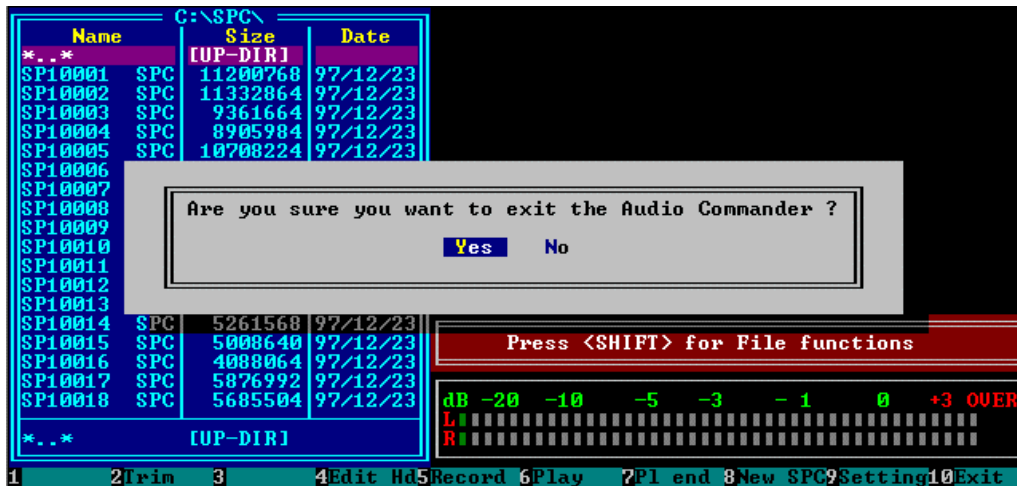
C:\SPC\

| Name | | Size | Date |
|---|---|---|---|
| *..* | | [UP-DIR] | |
| SP10001 | SPC | 11200768 | 97/12/23 |
| SP10002 | SPC | 11332864 | 97/12/23 |
| SP10003 | SPC | 9361664 | 97/12/23 |
| SP10004 | SPC | 8905984 | 97/12/23 |
| SP10005 | SPC | 10708224 | 97/12/23 |
| SP10006 | | | |
| SP10007 | | | |
| SP10008 | | | |
| SP10009 | | | |
| SP10010 | | | |
| SP10011 | | | |
| SP10012 | | | |
| SP10013 | | | |
| SP10014 | SPC | 5261568 | 97/12/23 |
| SP10015 | SPC | 5008640 | 97/12/23 |
| SP10016 | SPC | 4088064 | 97/12/23 |
| SP10017 | SPC | 5876992 | 97/12/23 |
| SP10018 | SPC | 5685504 | 97/12/23 |

*..* [UP-DIR]

Are you sure you want to exit the Audio Commander ?

Yes No

Press <SHIFT> for File functions

dB -20 -10 -5 -3 -1 0 +3 OVER
L
R

1 2Trim 3 4Edit Hd5Record 6Play 7Pl end 8New SPC9Setting10Exit